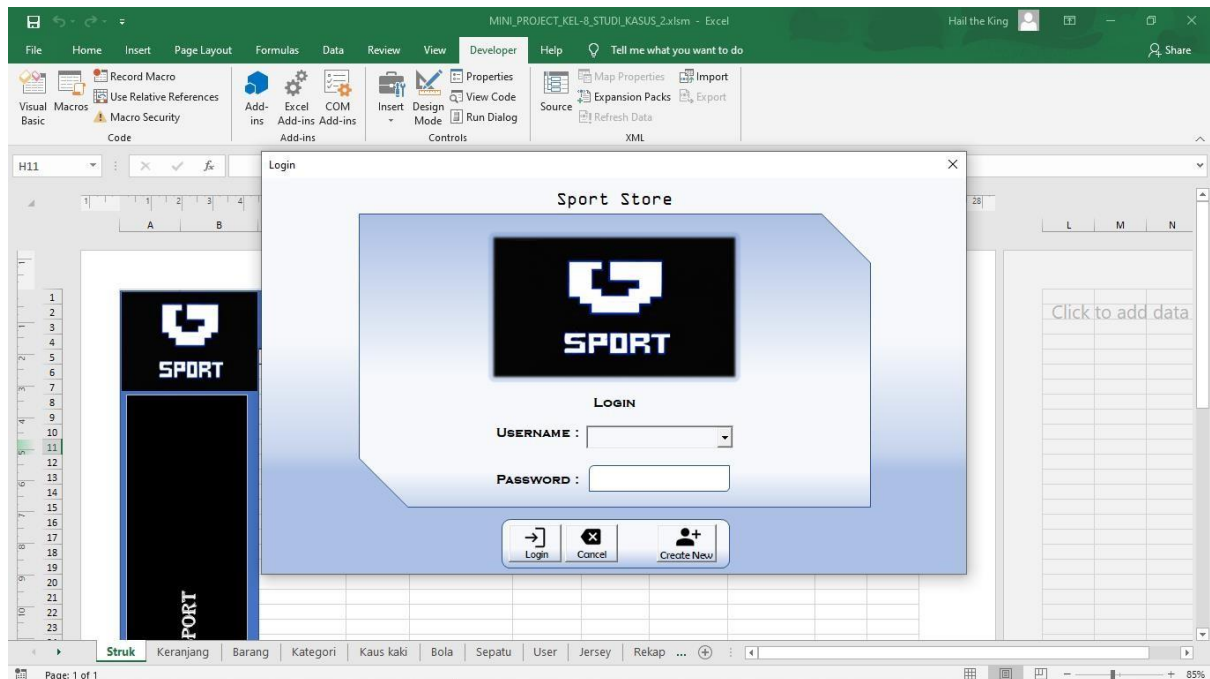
MINI_PROJECT_KEL-8_STUDI_KASUS_2.xlsm - Excel

Hail the King

File Home Insert Page Layout Formulas Data Review View Developer Help Tell me what you want to do Share

Visual Basic Macros Record Macro Use Relative References Macro Security Code

Add-ins Excel Add-ins COM Add-ins Add-ins

Insert Design Mode Properties View Code Run Dialog Controls

Source Map Properties Expansion Packs Refresh Data Import Export XML

H11

A B L M N

1 2 3 4 5 6 7 8 9 10 11 12 13 14 15 16 17 18 19 20 21 22 23

SPORT

PORT

Click to add data

Login

Sport Store

SPORT

Login

Username :

Password :

Login Cancel Create New

Struk Keranjang Barang Kategori Kaus kaki Bola Sepatu User Jersey Rekap ...

Page: 1 of 1

85%